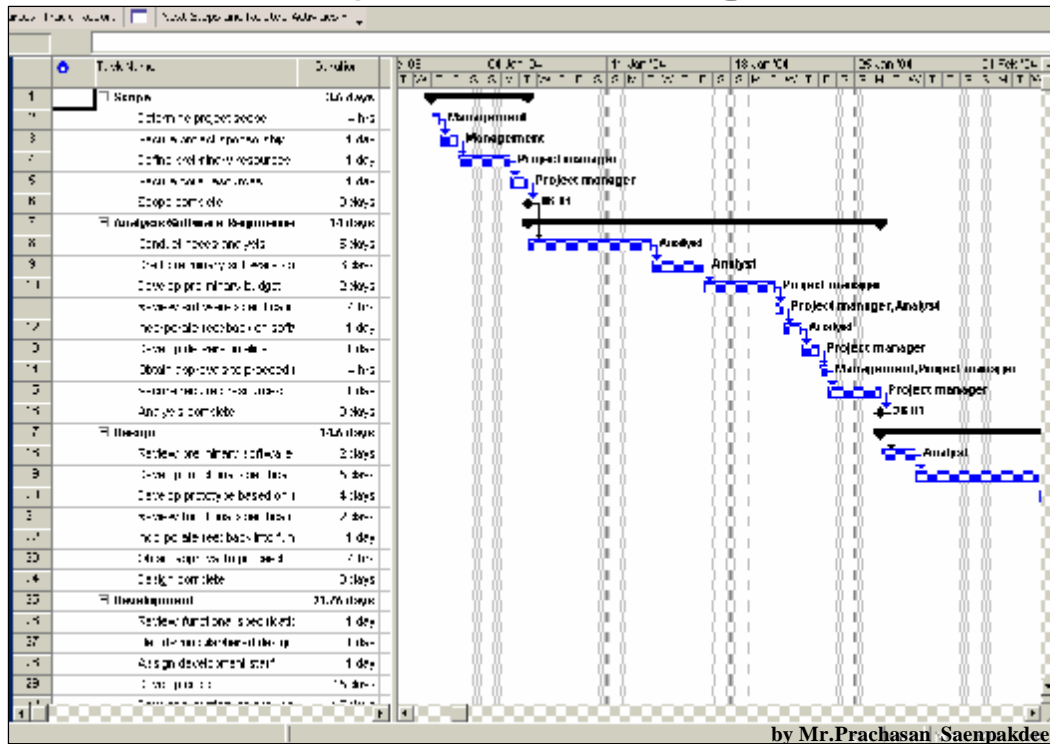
Task Name | Duration

| | Task Name | Duration |
|---|---|---|
| 1 | Scope | 3.5 days |
| 2 | Determine project scope | 4 hrs |
| 3 | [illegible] | 1 day |
| 4 | Define preliminary resources | 1 day |
| 5 | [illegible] | 1 day |
| 6 | Scope complete | 0 days |
| 7 | Analysis/Software Requirements | 14 days |
| 8 | Conduct needs analysis | 5 days |
| 9 | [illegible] | 3 days |
| 10 | Develop preliminary budget | 2 days |
| | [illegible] | 4 hrs |
| 12 | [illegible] | 1 day |
| 13 | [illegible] | 1 day |
| 14 | Obtain approvals to proceed | 4 hrs |
| 15 | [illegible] | 1 day |
| 16 | Analysis complete | 0 days |
| 17 | Design | 14.5 days |
| 18 | Review preliminary software | 2 days |
| 19 | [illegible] | 5 days |
| 20 | Develop prototype based on | 4 days |
| 21 | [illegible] | 2 days |
| 22 | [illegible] | 1 day |
| 23 | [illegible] | 4 hrs |
| 24 | Design complete | 0 days |
| 25 | Development | 21.75 days |
| 26 | Review functional specifications | 1 day |
| 27 | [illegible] | 1 day |
| 28 | Assign development staff | 1 day |
| 29 | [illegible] | 15 days |

04 Jan '04 | 11 Jan '04 | 18 Jan '04 | 25 Jan '04 | 01 Feb '04

Management
Management
Project manager
Project manager
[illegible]
Analyst
Analyst
Project manager
Project manager, Analyst
Analyst
Project manager
Management, Project manager
Project manager
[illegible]
Analyst

by Mr.Prachasan Saenpakdee